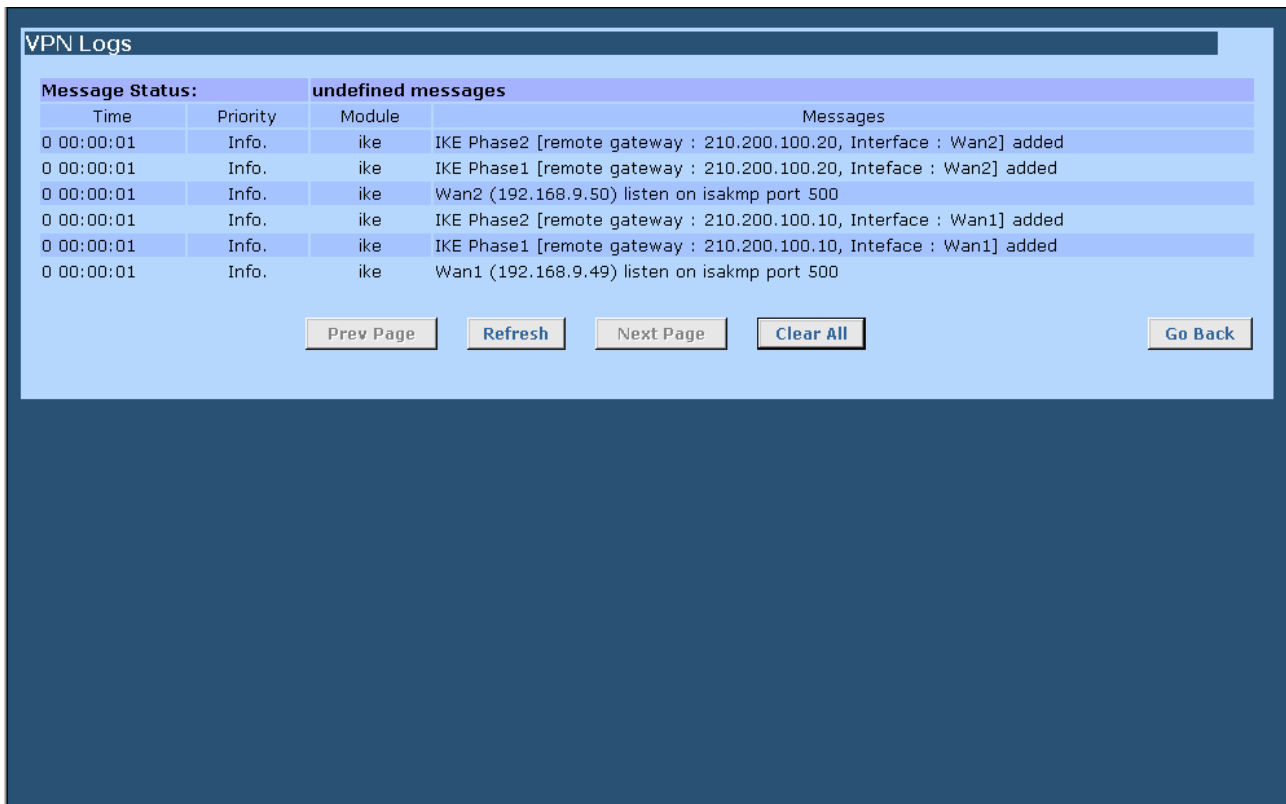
VPN Logs

Message Status: undefined messages

| Time | Priority | Module | Messages |
|---|---|---|---|
| 0 00:00:01 | Info. | ike | IKE Phase2 [remote gateway : 210.200.100.20, Interface : Wan2] added |
| 0 00:00:01 | Info. | ike | IKE Phase1 [remote gateway : 210.200.100.20, Inteface : Wan2] added |
| 0 00:00:01 | Info. | ike | Wan2 (192.168.9.50) listen on isakmp port 500 |
| 0 00:00:01 | Info. | ike | IKE Phase2 [remote gateway : 210.200.100.10, Interface : Wan1] added |
| 0 00:00:01 | Info. | ike | IKE Phase1 [remote gateway : 210.200.100.10, Inteface : Wan1] added |
| 0 00:00:01 | Info. | ike | Wan1 (192.168.9.49) listen on isakmp port 500 |

Prev Page Refresh Next Page Clear All Go Back